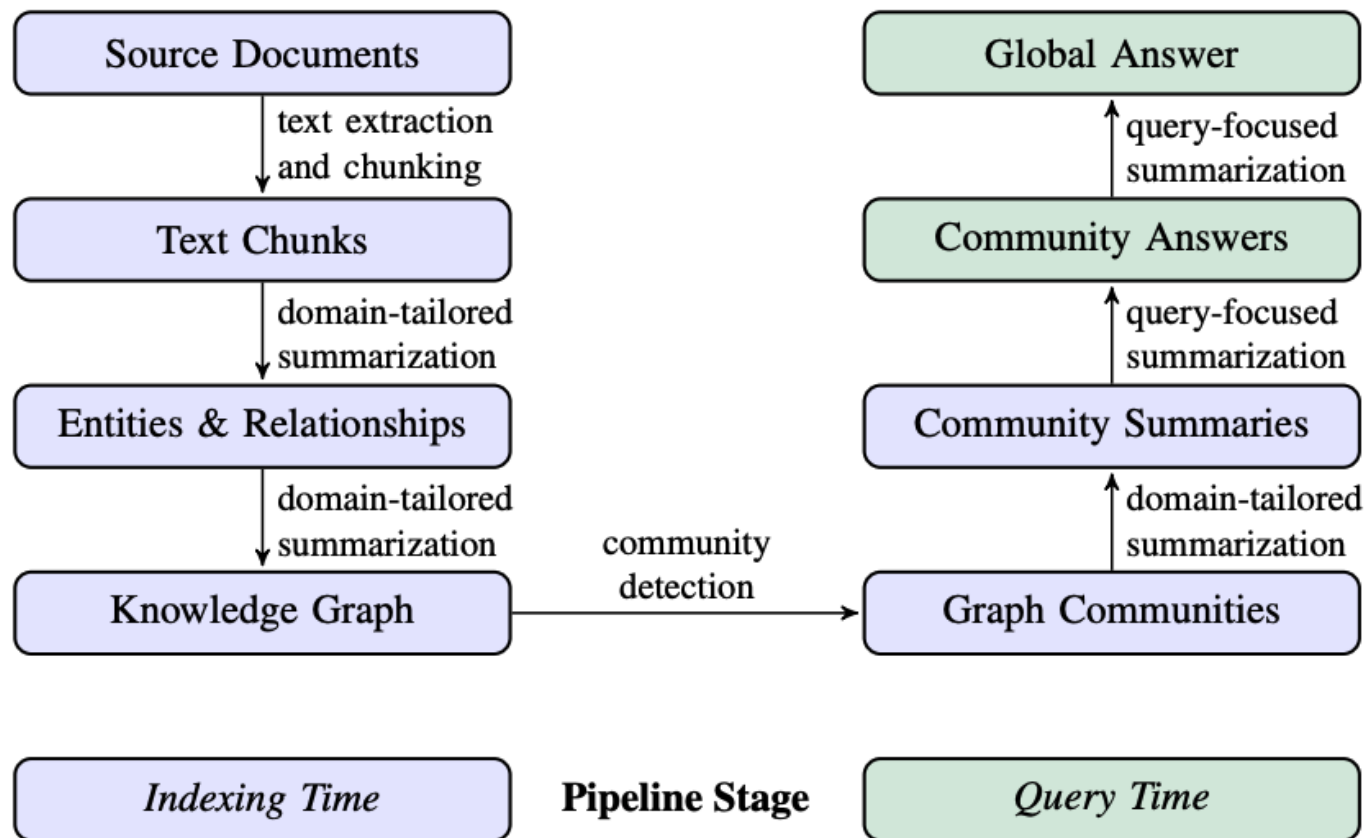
Source Documents

text extraction and chunking

Text Chunks

domain-tailored summarization

Entities & Relationships

domain-tailored summarization

Knowledge Graph

community detection

Graph Communities

domain-tailored summarization

Community Summaries

query-focused summarization

Community Answers

query-focused summarization

Global Answer

Indexing Time

Pipeline Stage

Query Time